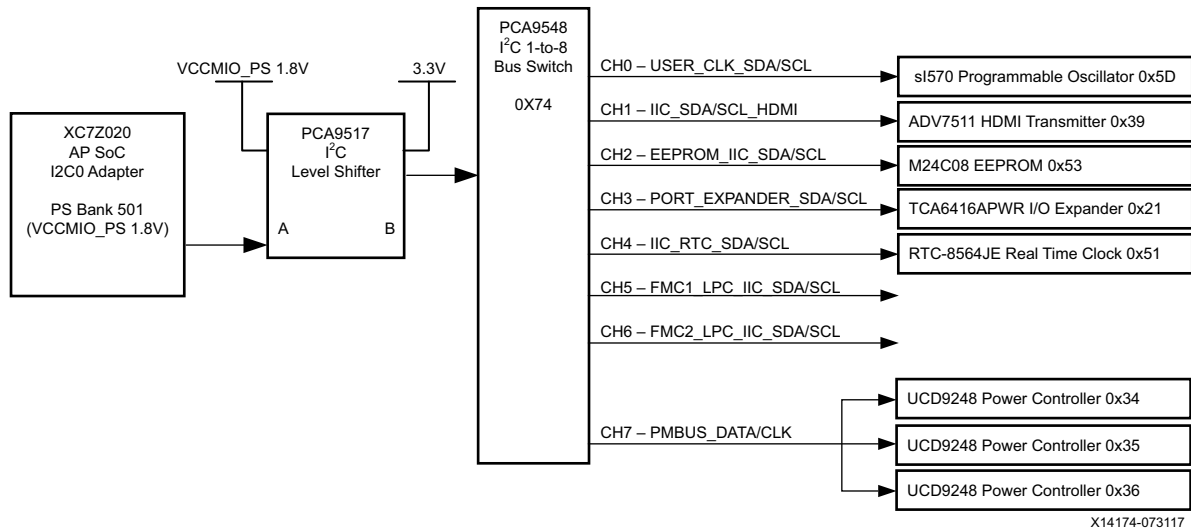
XC7Z020
AP SoC
I2C0 Adapter

PS Bank 501
(VCCMIO_PS 1.8V)

VCCMIO_PS 1.8V

PCA9517
$I^2C$
Level Shifter

A

B

3.3V

PCA9548
$I^2C$ 1-to-8
Bus Switch

0X74

CH0 – USER_CLK_SDA/SCL

sI570 Programmable Oscillator 0x5D

CH1 – IIC_SDA/SCL_HDMI

ADV7511 HDMI Transmitter 0x39

CH2 – EEPROM_IIC_SDA/SCL

M24C08 EEPROM 0x53

CH3 – PORT_EXPANDER_SDA/SCL

TCA6416APWR I/O Expander 0x21

CH4 – IIC_RTC_SDA/SCL

RTC-8564JE Real Time Clock 0x51

CH5 – FMC1_LPC_IIC_SDA/SCL

CH6 – FMC2_LPC_IIC_SDA/SCL

CH7 – PMBUS_DATA/CLK

UCD9248 Power Controller 0x34

UCD9248 Power Controller 0x35

UCD9248 Power Controller 0x36

X14174-073117